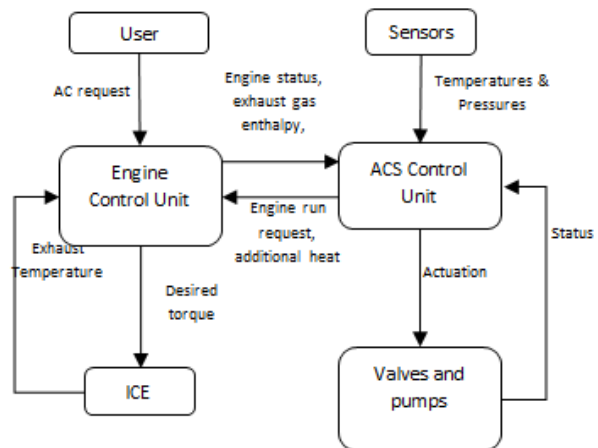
User

Sensors

AC request

Engine status, exhaust gas enthalpy,

Temperatures & Pressures

Engine Control Unit

ACS Control Unit

Engine run request, additional heat

Exhaust Temperature

Desired torque

Actuation

Status

ICE

Valves and pumps